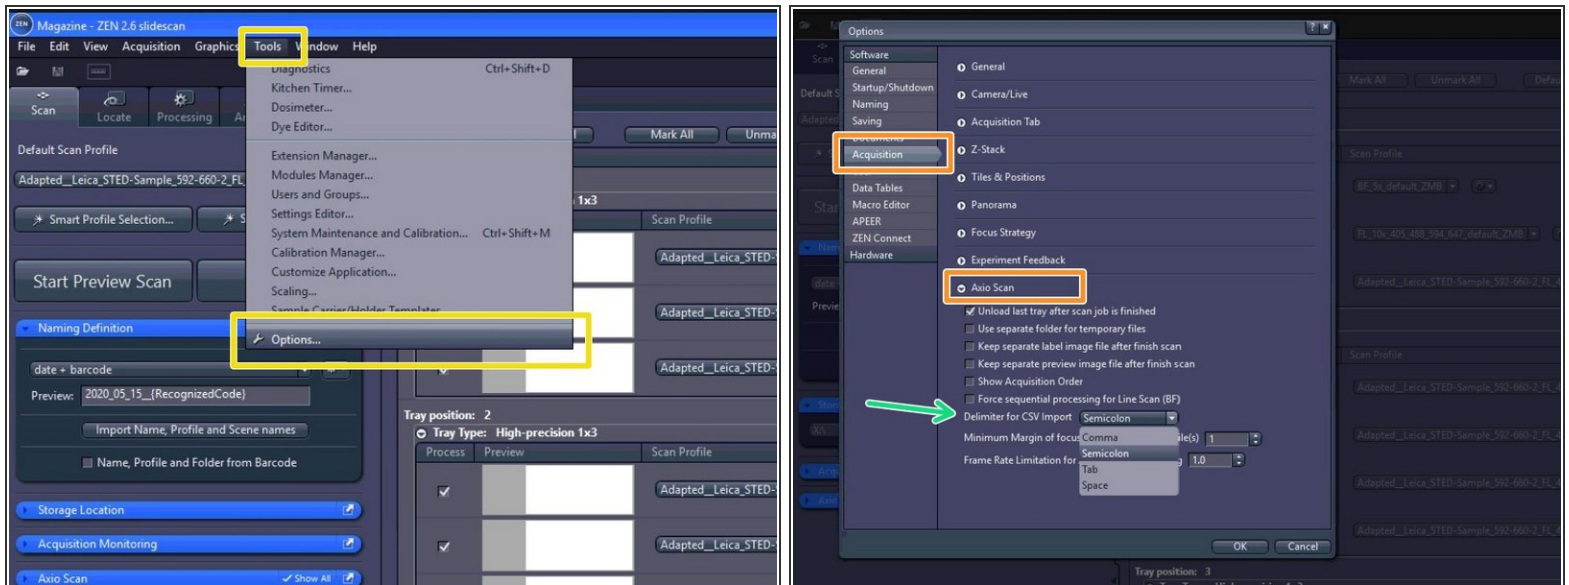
Magazine - ZEN 2.6 slidescan
File Edit View Acquisition Graphics Tools Window Help
Scan Locate Processing
Default Scan Profile
Adapted_Leica_STED-Sample_592-660-2_FL
Smart Profile Selection...
Start Preview Scan
Naming Definition
date + barcode
Preview: 2020_05_15_{RecognizedCode}
Import Name, Profile and Scene names
Name, Profile and Folder from Barcode
Storage Location
Acquisition Monitoring
Axio Scan
Show All

Diagnostics Ctrl+Shift+D
Kitchen Timer...
Dosimeter...
Dye Editor...
Extension Manager...
Modules Manager...
Users and Groups...
Settings Editor...
System Maintenance and Calibration... Ctrl+Shift+M
Calibration Manager...
Customize Application...
Scaling...
Sample Carrier/Holder Templates
Options...

Mark All Unma
1x3
Scan Profile
Adapted_Leica_STED
Adapted_Leica_STED
Adapted_Leica_STED
Tray position: 2
Tray Type: High-precision 1x3
Process Preview Scan Profile
Adapted_Leica_STED
Adapted_Leica_STED

Options
Software
General
Startup/Shutdown
Naming
Saving
Documents
Acquisition
Data Tables
Macro Editor
APEER
ZEN Connect
Hardware

General
Camera/Live
Acquisition Tab
Z-Stack
Tiles & Positions
Panorama
Focus Strategy
Experiment Feedback
Axio Scan
Unload last tray after scan job is finished
Use separate folder for temporary files
Keep separate label image file after finish scan
Keep separate preview image file after finish scan
Show Acquisition Order
Force sequential processing for Line Scan (BF)
Delimiter for CSV Import Semicolon
Minimum Margin of focus Comma ile(s) 1
Frame Rate Limitation for Semicolon 1.0
Tab
Space
OK Cancel

Scan
Default S
Adapted
Mark All Unmark All
Scan Profile
BF_5x_default_ZMB
FL_10x_405_488_594_647_default_ZMB
Adapted_Leica_STED-Sample_592-660-2_FL
Scan Profile
Adapted_Leica_STED-Sample_592-660-2_FL
Adapted_Leica_STED-Sample_592-660-2_FL
Adapted_Leica_STED-Sample_592-660-2_FL
Adapted_Leica_STED-Sample_592-660-2_FL
Tray position: 3